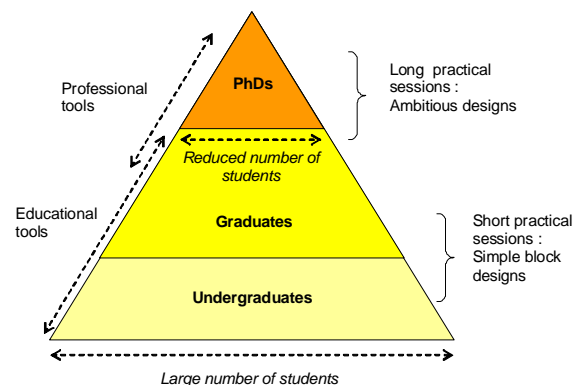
Professional tools

PhDs

Long practical sessions : Ambitious designs

Reduced number of students

Educational tools

Graduates

Short practical sessions : Simple block designs

Undergraduates

Large number of students